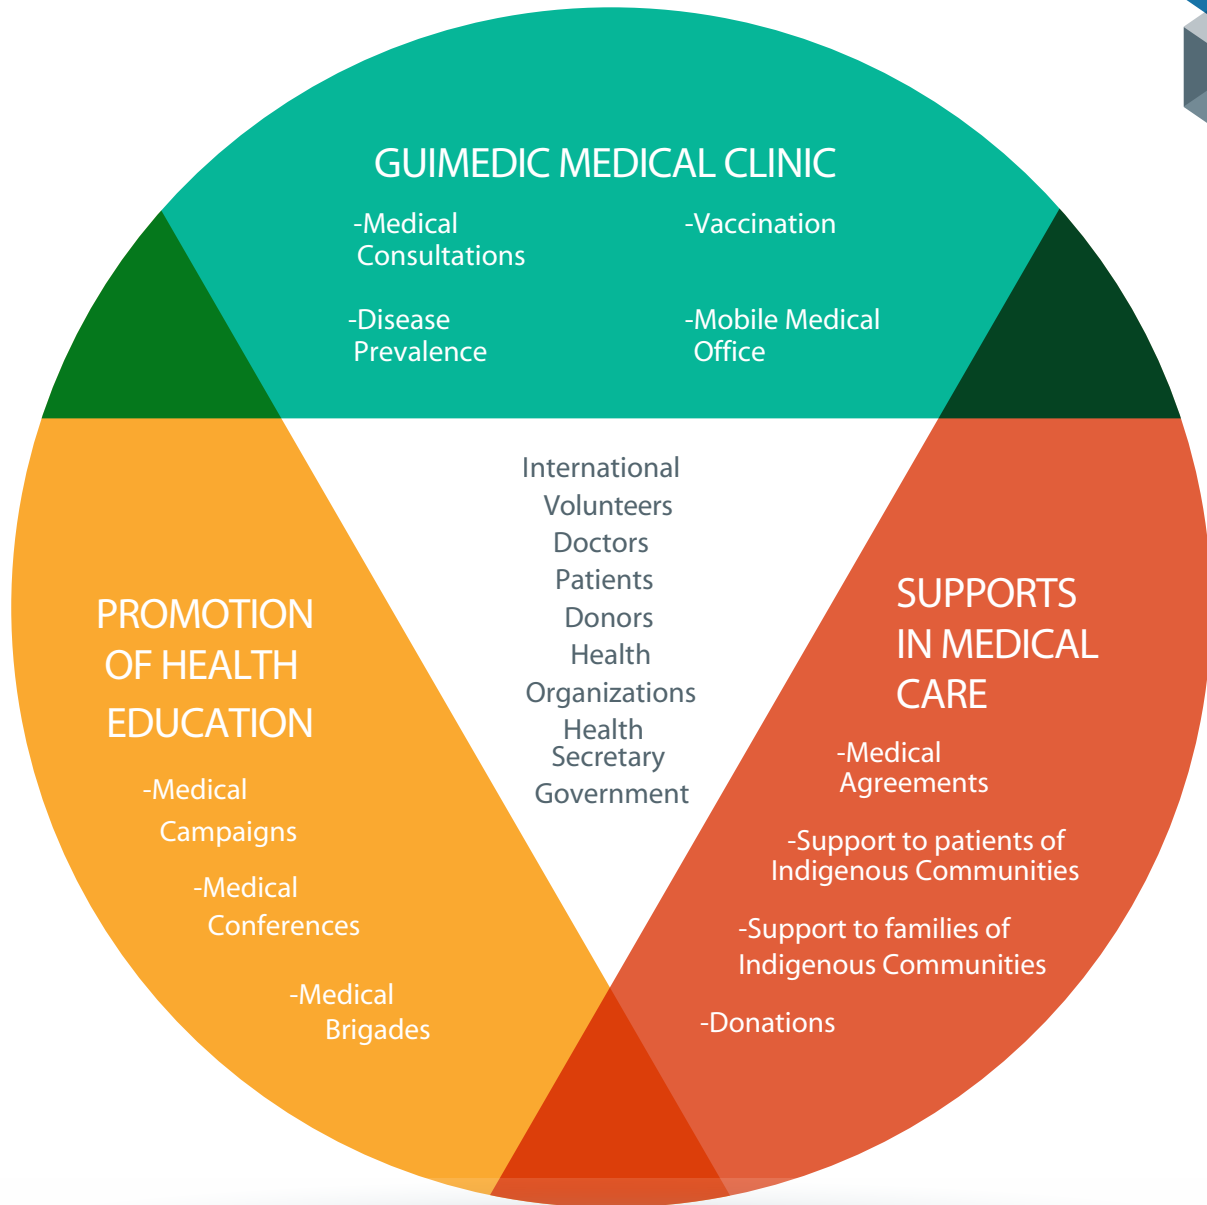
GUIMEDIC MEDICAL CLINIC

-Medical Consultations

-Vaccination

-Disease Prevalence

-Mobile Medical Office

International Volunteers
Doctors
Patients
Donors
Health Organizations
Health Secretary
Government

PROMOTION OF HEALTH EDUCATION

-Medical Campaigns

-Medical Conferences

-Medical Brigades

SUPPORTS IN MEDICAL CARE

-Medical Agreements

-Support to patients of Indigenous Communities

-Support to families of Indigenous Communities

-Donations